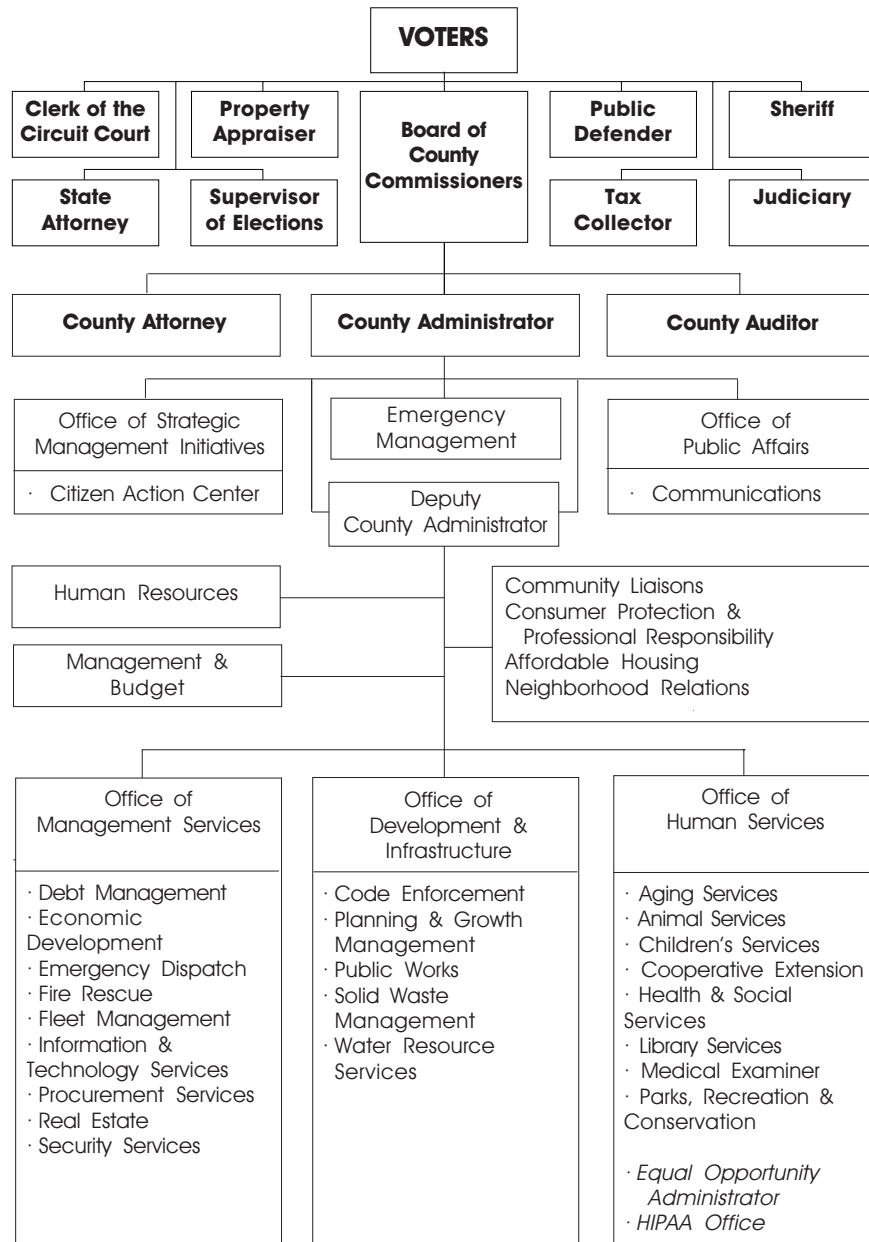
VOTERS

Clerk of the Circuit Court

Property Appraiser

Board of County Commissioners

Public Defender

Sheriff

State Attorney

Supervisor of Elections

Tax Collector

Judiciary

County Attorney

County Administrator

County Auditor

Office of Strategic Management Initiatives

· Citizen Action Center

Emergency Management

Office of Public Affairs

· Communications

Deputy County Administrator

Human Resources

Management & Budget

Community Liaisons
Consumer Protection & Professional Responsibility
Affordable Housing
Neighborhood Relations

Office of Management Services

· Debt Management
· Economic Development
· Emergency Dispatch
· Fire Rescue
· Fleet Management
· Information & Technology Services
· Procurement Services
· Real Estate
· Security Services

Office of Development & Infrastructure

· Code Enforcement
· Planning & Growth Management
· Public Works
· Solid Waste Management
· Water Resource Services

Office of Human Services

· Aging Services
· Animal Services
· Children's Services
· Cooperative Extension
· Health & Social Services
· Library Services
· Medical Examiner
· Parks, Recreation & Conservation

· Equal Opportunity Administrator
· HIPAA Office